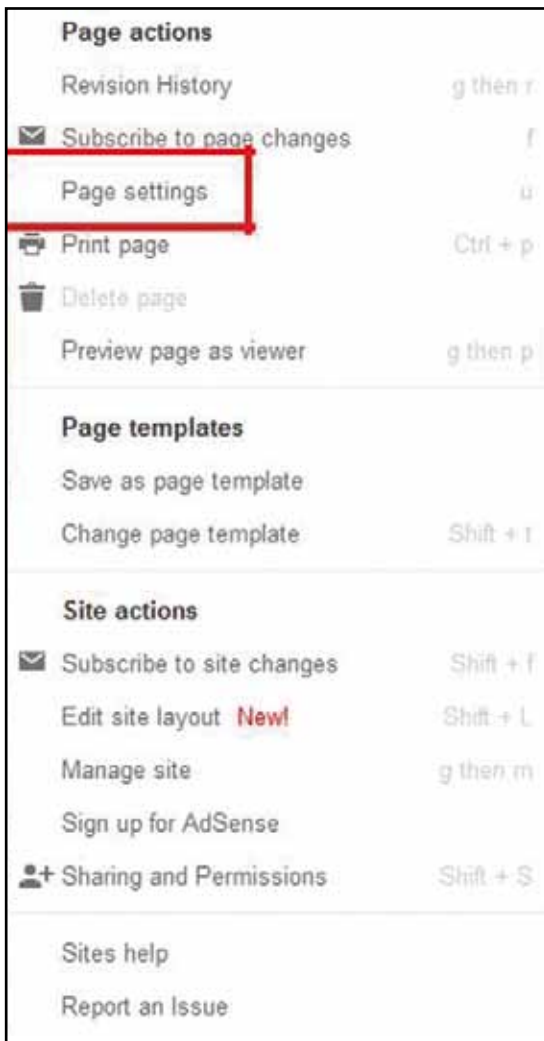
Page actions
Revision History g then r
Subscribe to page changes f
Page settings u
Print page Ctrl + p
Delete page
Preview page as viewer g then p

Page templates
Save as page template
Change page template Shift + t

Site actions
Subscribe to site changes Shift + f
Edit site layout New! Shift + L
Manage site g then m
Sign up for AdSense
Sharing and Permissions Shift + S

Sites help
Report an Issue